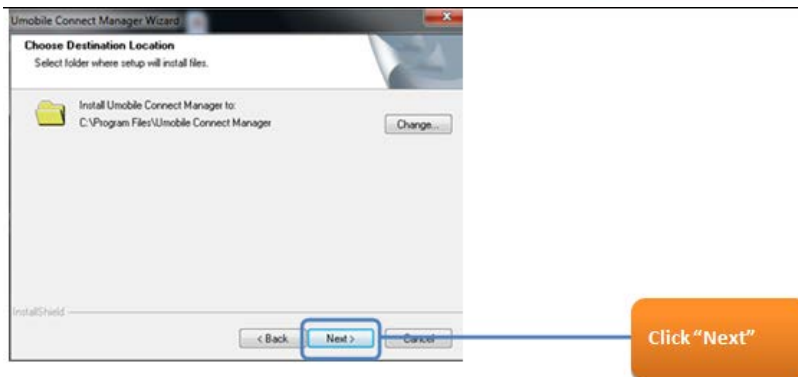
Umobile Connect Manager Wizard

Choose Destination Location
Select folder where setup will install files.

Install Umobile Connect Manager to:
C:\Program Files\Umobile Connect Manager

Change...

InstallShield

< Back Next > Cancel

Click "Next"